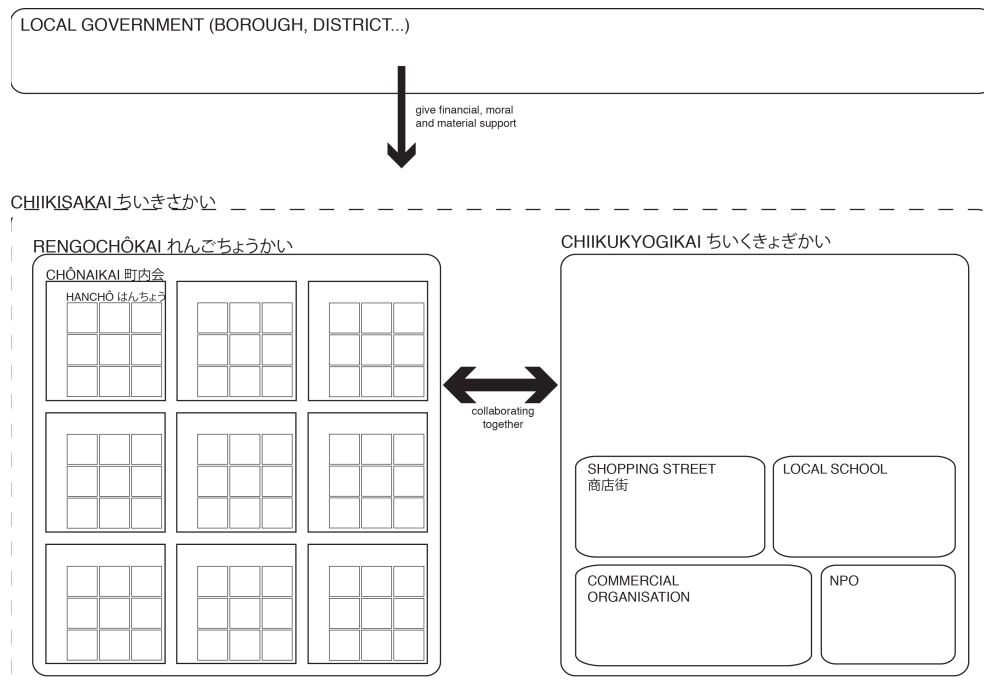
LOCAL GOVERNMENT (BOROUGH, DISTRICT...)

give financial, moral and material support

CHIIKISAKAI ちいきさかい

RENGOCHÔKAI れんごちょうかい

CHÔNAIKAI 町内会

HANCHÔ はんちょう

collaborating together

CHIIKUKYOGIKAI ちいくきょぎかい

SHOPPING STREET 商店街

LOCAL SCHOOL

COMMERCIAL ORGANISATION

NPO